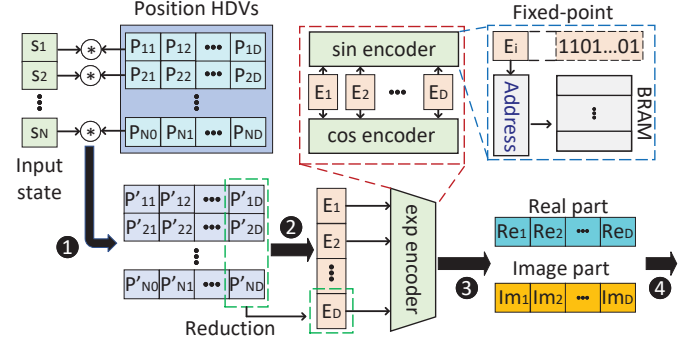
Position HDVs

$S_1$ $S_2$ $S_N$

$P_{11}$ $P_{12}$ ••• $P_{1D}$
$P_{21}$ $P_{22}$ ••• $P_{2D}$
$P_{N0}$ $P_{N1}$ ••• $P_{ND}$

Input state

sin encoder
$E_1$ $E_2$ ••• $E_D$
cos encoder

Fixed-point
$E_i$ 1101…01
Address
BRAM

❶
$P'_{11}$ $P'_{12}$ ••• $P'_{1D}$
$P'_{21}$ $P'_{22}$ ••• $P'_{2D}$
$P'_{N0}$ $P'_{N1}$ ••• $P'_{ND}$

Reduction

❷
$E_1$
$E_2$
$E_D$

exp encoder

❸
Real part
$Re_1$ $Re_2$ ••• $Re_D$
Image part
$Im_1$ $Im_2$ ••• $Im_D$
❹